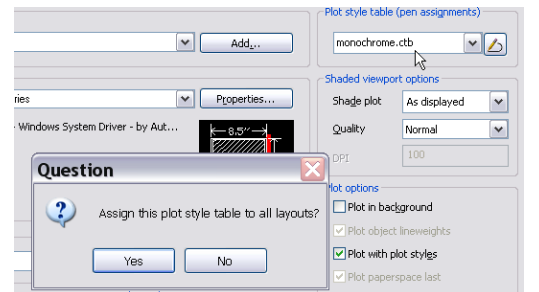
Add...

ries

Properties...

- Windows System Driver - by Aut...

8.5''

Plot style table (pen assignments)

monochrome.ctb

Shaded viewport options

Shade plot

As displayed

Quality

Normal

DPI

100

Question

Assign this plot style table to all layouts?

Yes

No

Plot options

Plot in background

Plot object lineweights

Plot with plot styles

Plot paperspace last